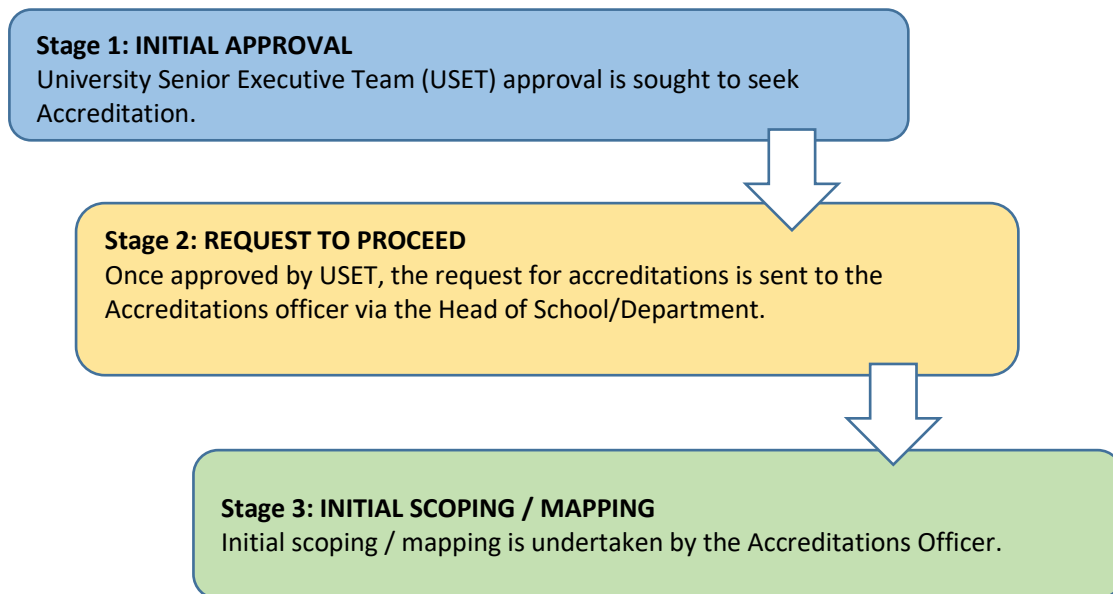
**Stage 1: INITIAL APPROVAL**
University Senior Executive Team (USET) approval is sought to seek Accreditation.

**Stage 2: REQUEST TO PROCEED**
Once approved by USET, the request for accreditations is sent to the Accreditations officer via the Head of School/Department.

**Stage 3: INITIAL SCOPING / MAPPING**
Initial scoping / mapping is undertaken by the Accreditations Officer.